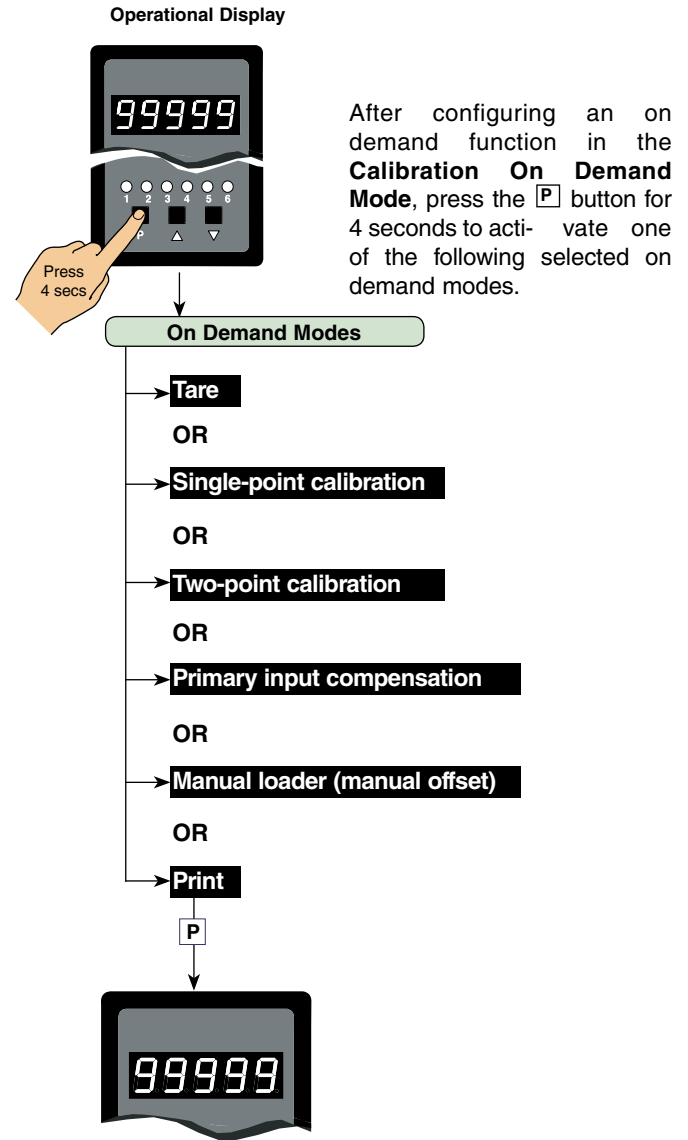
**Operational Display**

99999

1 2 3 4 5 6

P ▲ ▼

Press 4 secs

After configuring an on demand function in the **Calibration On Demand Mode**, press the P button for 4 seconds to acti- vate one of the following selected on demand modes.

**On Demand Modes**

**Tare**

**OR**

**Single-point calibration**

**OR**

**Two-point calibration**

**OR**

**Primary input compensation**

**OR**

**Manual loader (manual offset)**

**OR**

**Print**

P

99999